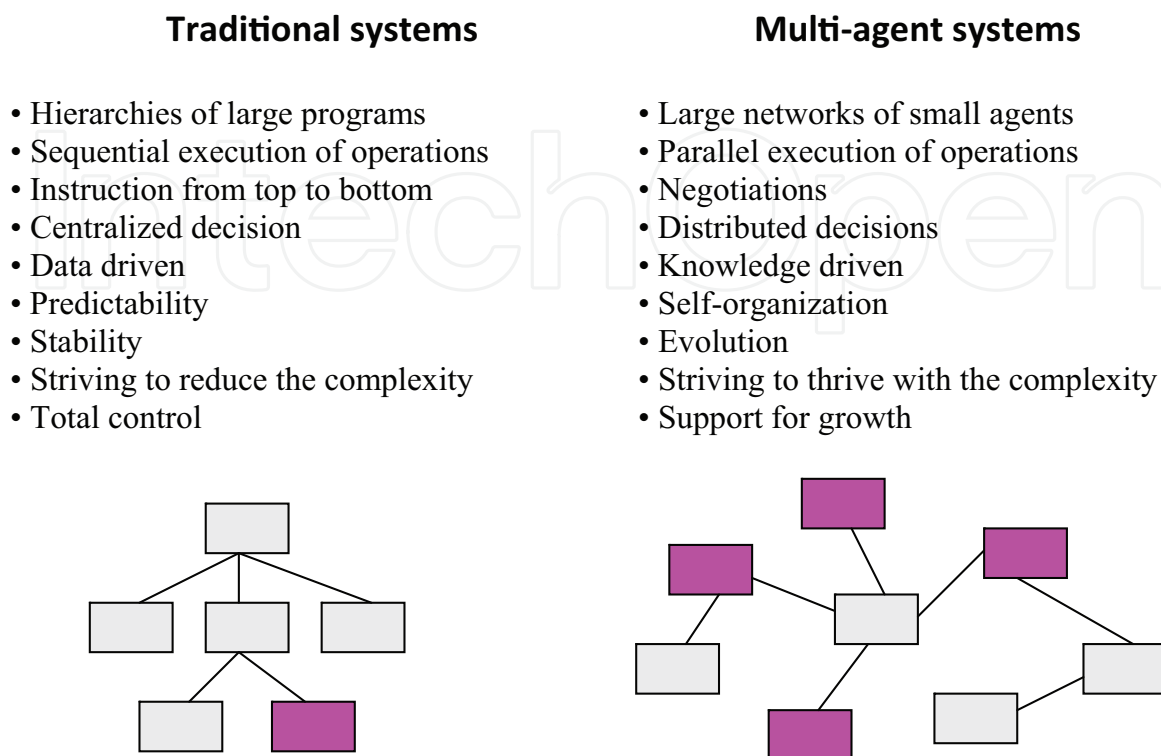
**Traditional systems**

- Hierarchies of large programs
- Sequential execution of operations
- Instruction from top to bottom
- Centralized decision
- Data driven
- Predictability
- Stability
- Striving to reduce the complexity
- Total control

**Multi-agent systems**

- Large networks of small agents
- Parallel execution of operations
- Negotiations
- Distributed decisions
- Knowledge driven
- Self-organization
- Evolution
- Striving to thrive with the complexity
- Support for growth

IntechOpen